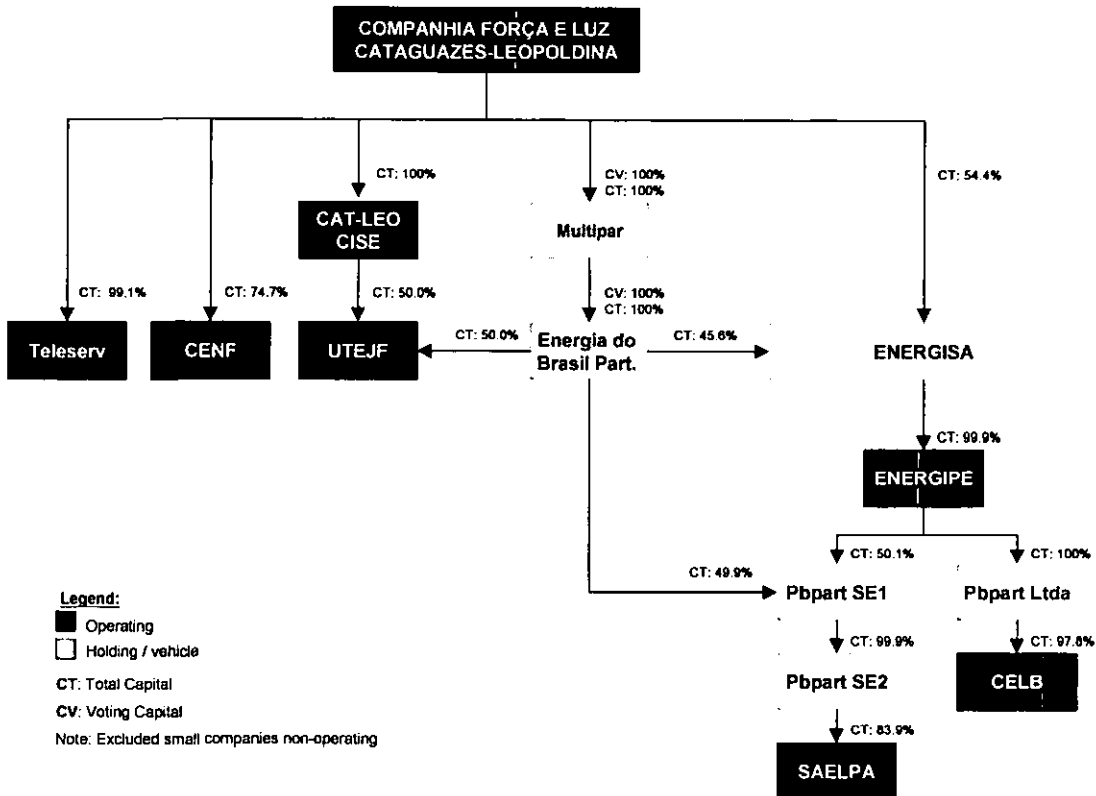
COMPANHIA FORÇA E LUZ CATAGUAZES-LEOPOLDINA

CT: 100%

CV: 100%
CT: 100%

CT: 54.4%

CAT-LEO CISE

Multipar

CT: 99.1%

CT: 74.7%

CT: 50.0%

CV: 100%
CT: 100%

Teleserv

CENF

UTEJF

CT: 50.0%

Energia do Brasil Part.

CT: 45.6%

ENERGISA

CT: 99.9%

ENERGIPE

CT: 50.1%

CT: 100%

CT: 49.9%

Pbpart SE1

Pbpart Ltda

CT: 99.9%

CT: 97.8%

Pbpart SE2

CELB

CT: 83.9%

SAELPA

Legend:
Operating
Holding / vehicle
CT: Total Capital
CV: Voting Capital
Note: Excluded small companies non-operating